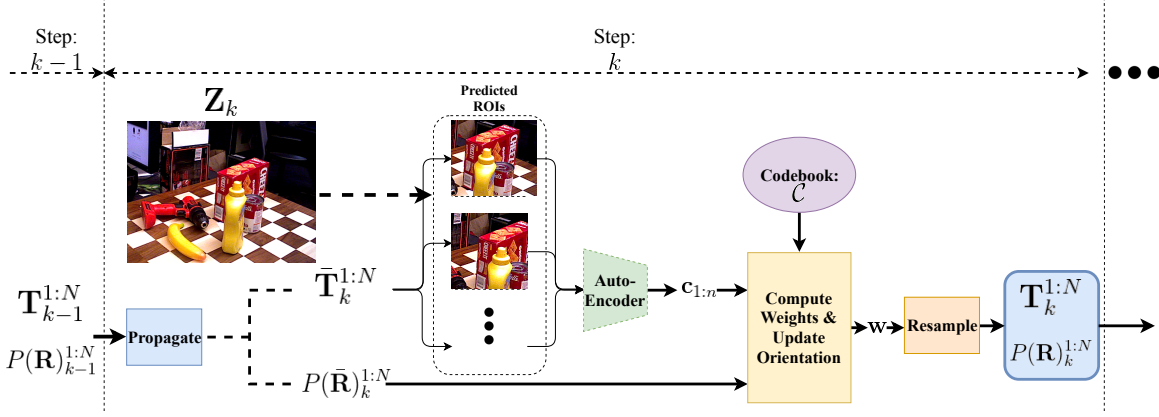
Step: $k-1$

Step: $k$

$\mathbf{Z}_k$

Predicted ROIs

Codebook: $\mathcal{C}$

$\mathbf{T}_{k-1}^{1:N}$

$P(\mathbf{R})_{k-1}^{1:N}$

Propagate

$\bar{\mathbf{T}}_k^{1:N}$

$P(\bar{\mathbf{R}})_k^{1:N}$

Auto-Encoder

$\mathbf{c}_{1:n}$

Compute Weights & Update Orientation

$\mathbf{w}$

Resample

$\mathbf{T}_k^{1:N}$

$P(\mathbf{R})_k^{1:N}$